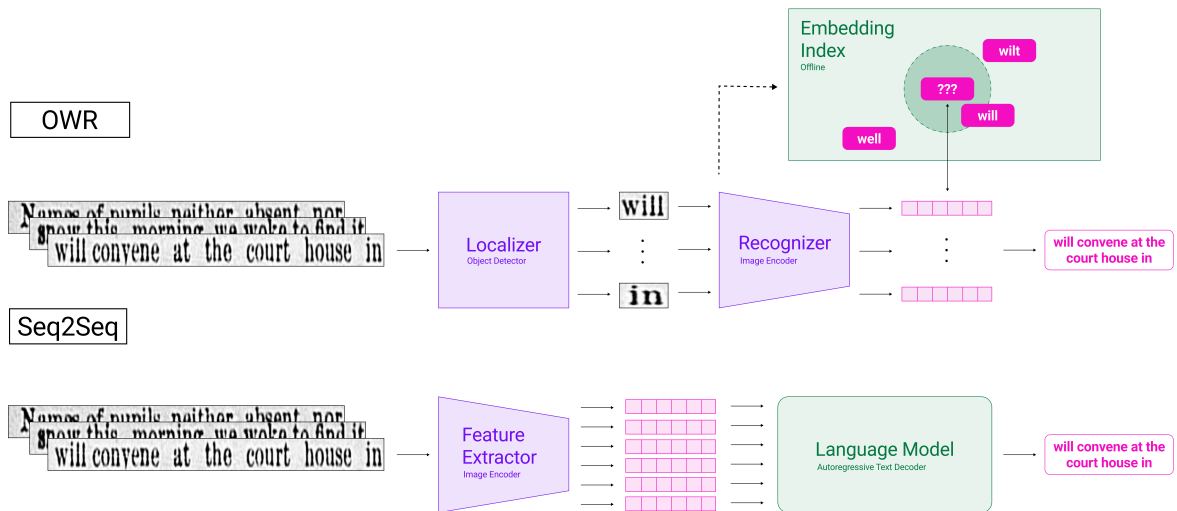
Embedding Index
Offline

wilt
???
will
well

OWR

Names of pupils neither absent nor
snow this morning we woke to find it
will convene at the court house in

Localizer
Object Detector

will
⋮
in

Recognizer
Image Encoder

⋮

will convene at the court house in

Seq2Seq

Names of pupils neither absent nor
snow this morning we woke to find it
will convene at the court house in

Feature Extractor
Image Encoder

Language Model
Autoregressive Text Decoder

will convene at the court house in